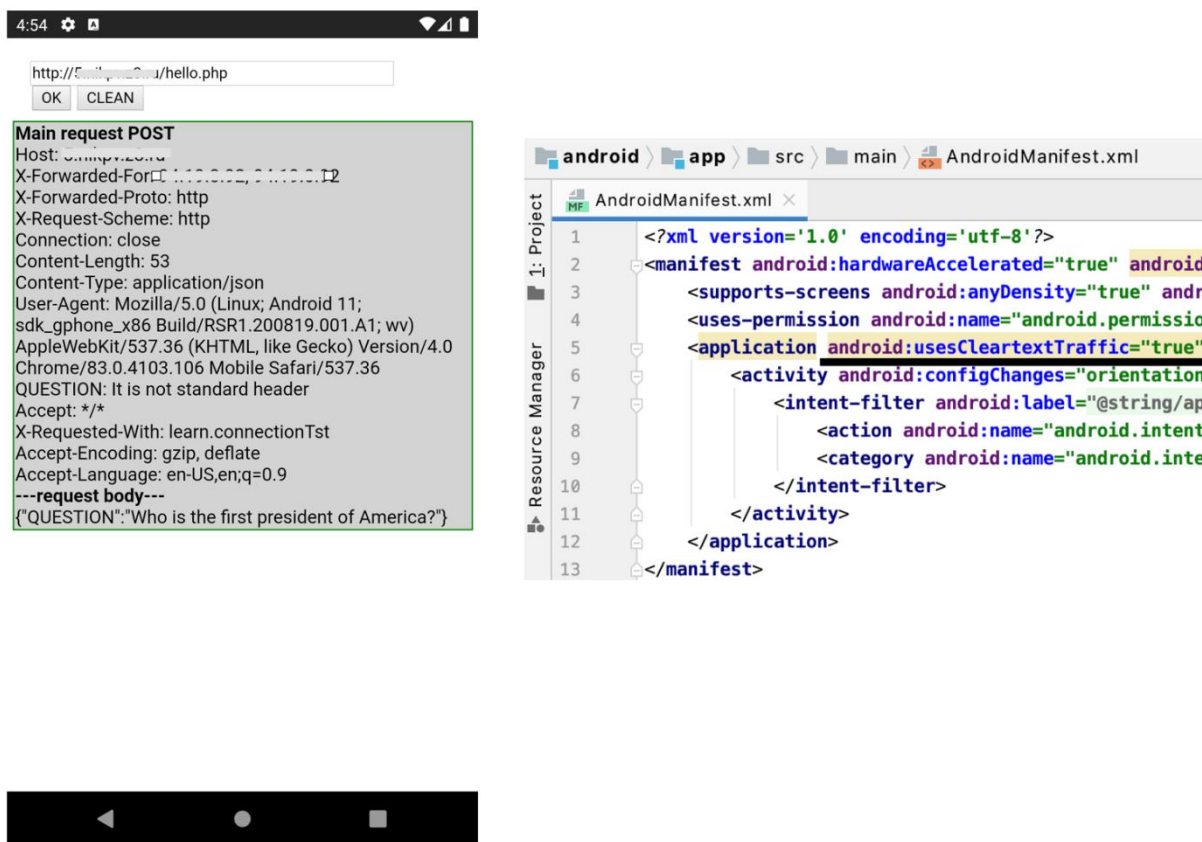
4:54

http://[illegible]/hello.php
OK CLEAN

**Main request POST**
Host: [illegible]
X-Forwarded-For: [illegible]
X-Forwarded-Proto: http
X-Request-Scheme: http
Connection: close
Content-Length: 53
Content-Type: application/json
User-Agent: Mozilla/5.0 (Linux; Android 11; sdk_gphone_x86 Build/RSR1.200819.001.A1; wv) AppleWebKit/537.36 (KHTML, like Gecko) Version/4.0 Chrome/83.0.4103.106 Mobile Safari/537.36
QUESTION: It is not standard header
Accept: */*
X-Requested-With: learn.connectionTst
Accept-Encoding: gzip, deflate
Accept-Language: en-US,en;q=0.9
**---request body---**
{"QUESTION":"Who is the first president of America?"}

android 〉 app 〉 src 〉 main 〉 AndroidManifest.xml

1: Project
Resource Manager

AndroidManifest.xml ×

1 <?xml version='1.0' encoding='utf-8'?>
2 <manifest android:hardwareAccelerated="true" androi
3 <supports-screens android:anyDensity="true" andr
4 <uses-permission android:name="android.permissio
5 <application android:usesCleartextTraffic="true"
6 <activity android:configChanges="orientation
7 <intent-filter android:label="@string/ap
8 <action android:name="android.intent
9 <category android:name="android.inte
10 </intent-filter>
11 </activity>
12 </application>
13 </manifest>